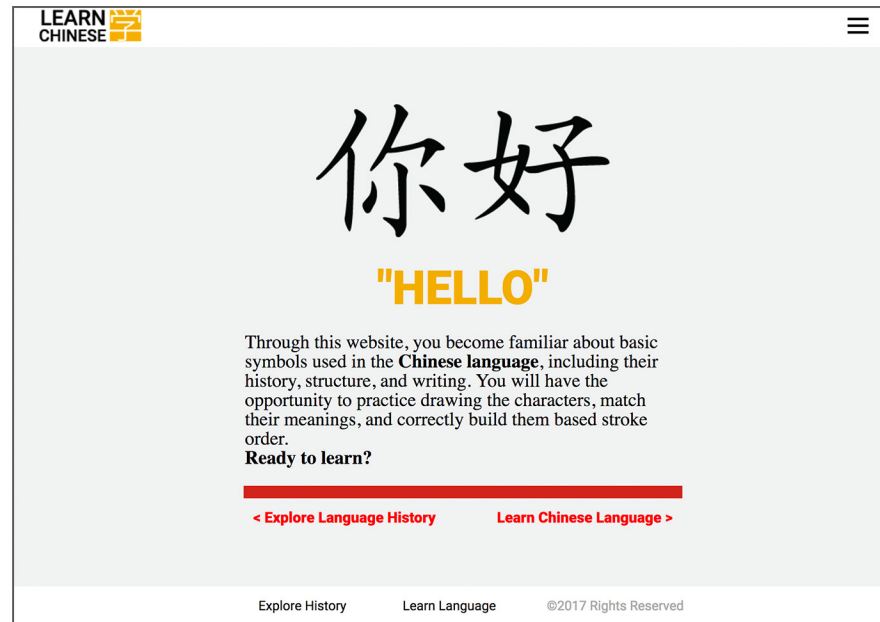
LEARN CHINESE 学

你好

"HELLO"

Through this website, you become familiar about basic symbols used in the **Chinese language**, including their history, structure, and writing. You will have the opportunity to practice drawing the characters, match their meanings, and correctly build them based stroke order.
**Ready to learn?**

< Explore Language History

Learn Chinese Language >

Explore History

Learn Language

©2017 Rights Reserved